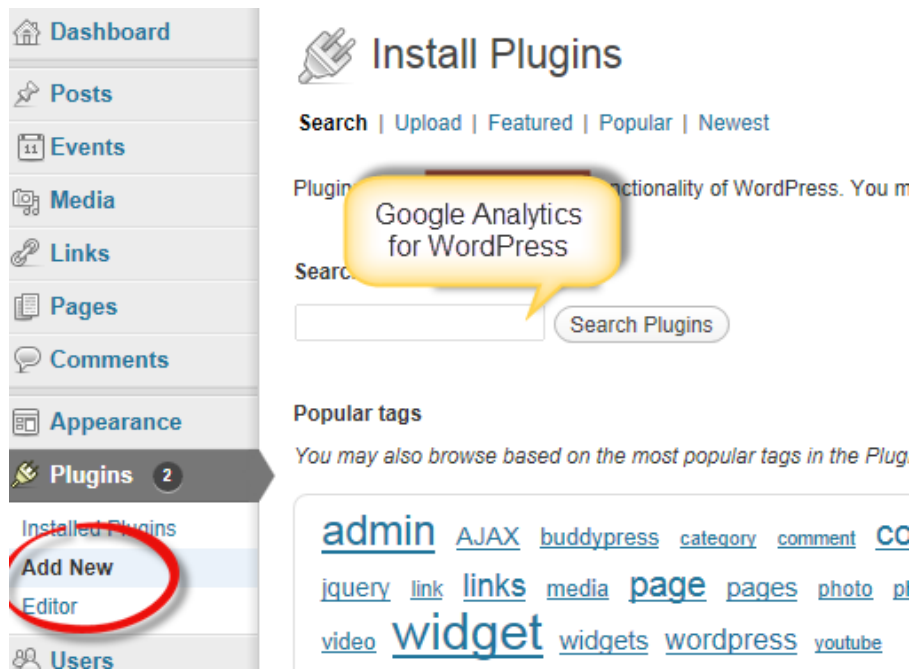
Dashboard

Posts

Events

Media

Links

Pages

Comments

Appearance

Plugins 2

Installed Plugins

Add New

Editor

Users

Install Plugins

Search | Upload | Featured | Popular | Newest

Plugin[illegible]nctionality of WordPress. You m

Google Analytics for WordPress

Searc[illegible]

Search Plugins

Popular tags

You may also browse based on the most popular tags in the Plug

admin AJAX buddypress category comment co

jquery link links media page pages photo p

video widget widgets wordpress youtube